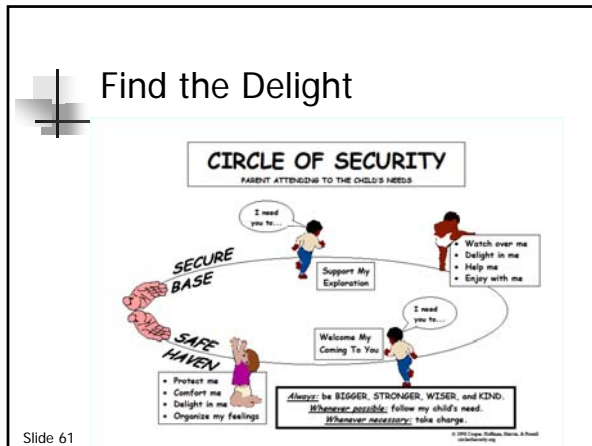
Find the Delight

CIRCLE OF SECURITY
PARENT ATTENDING TO THE CHILD'S NEEDS

I need you to...

Watch over me
Delight in me
Help me
Enjoy with me

SECURE BASE

Support My Exploration

I need you to...

Welcome My Coming To You

SAFE HAVEN

Protect me
Comfort me
Delight in me
Organize my feelings

Always: be BIGGER, STRONGER, WISER, and KIND.
Whenever possible: follow my child's need.
Whenever necessary: take charge.

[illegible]

Slide 61